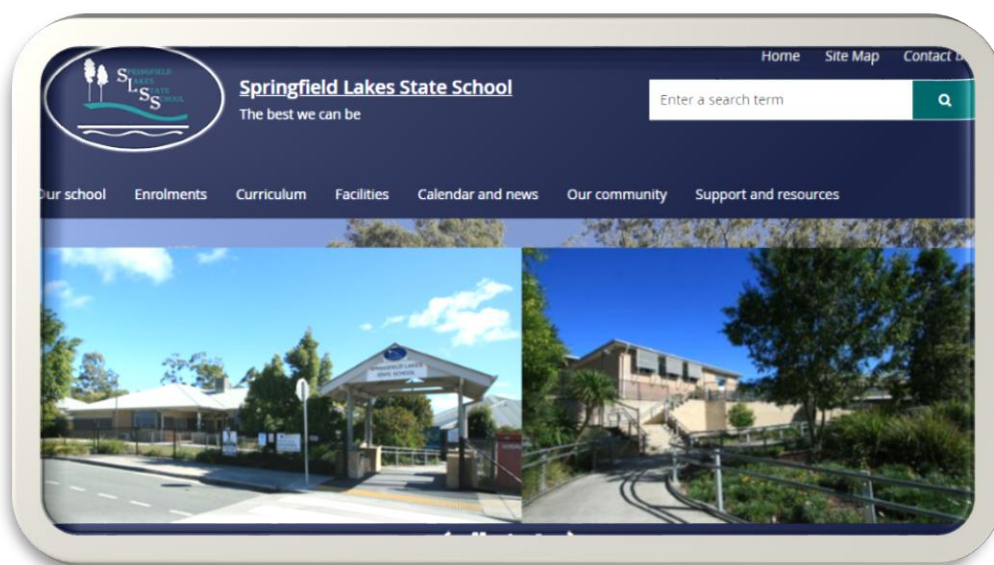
SPRINGFIELD LAKES STATE SCHOOL

Springfield Lakes State School

The best we can be

Home Site Map Contact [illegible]

Enter a search term

Our school Enrolments Curriculum Facilities Calendar and news Our community Support and resources

SPRINGFIELD LAKES STATE SCHOOL